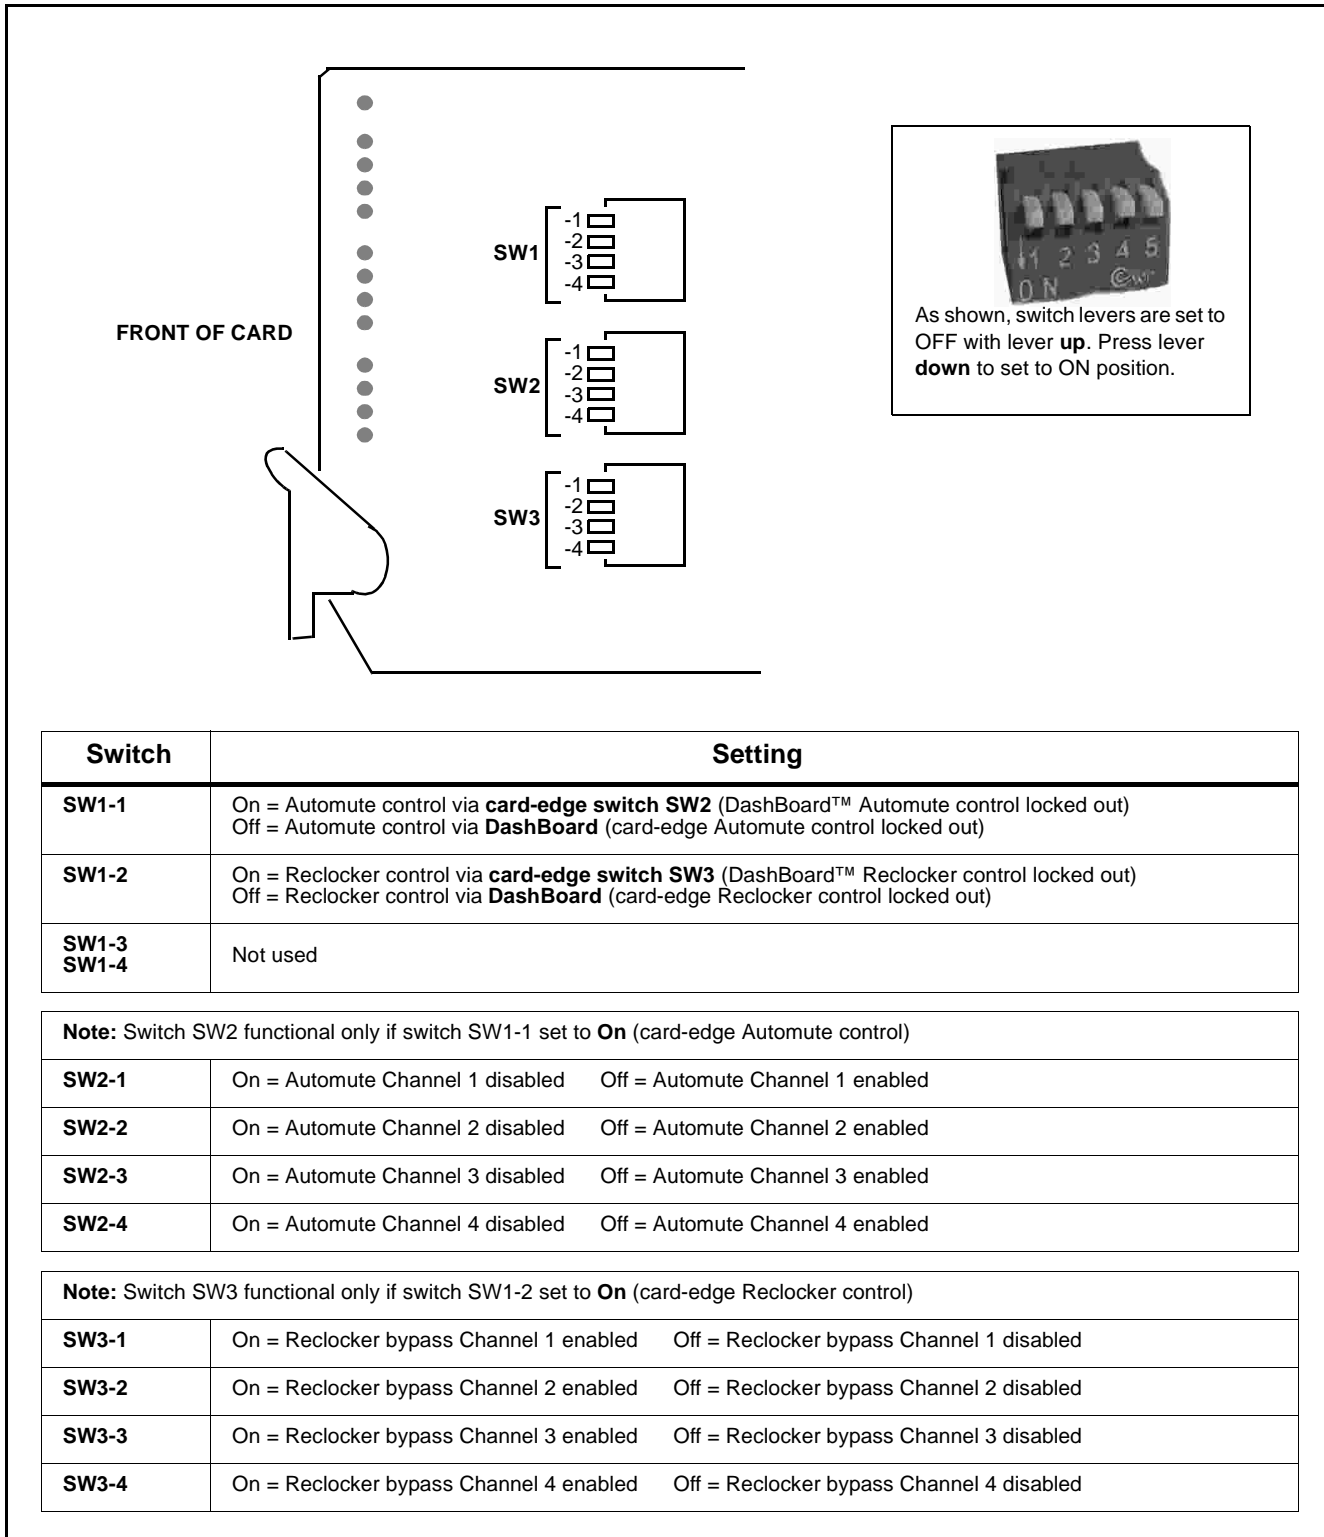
FRONT OF CARD

SW1 -1 -2 -3 -4

SW2 -1 -2 -3 -4

SW3 -1 -2 -3 -4

1 2 3 4 5
ON

As shown, switch levers are set to OFF with lever **up**. Press lever **down** to set to ON position.

| Switch | Setting |
|---|---|
| **SW1-1** | On = Automute control via **card-edge switch SW2** (DashBoard™ Automute control locked out) Off = Automute control via **DashBoard** (card-edge Automute control locked out) |
| **SW1-2** | On = Reclocker control via **card-edge switch SW3** (DashBoard™ Reclocker control locked out) Off = Reclocker control via **DashBoard** (card-edge Reclocker control locked out) |
| **SW1-3 SW1-4** | Not used |

| **Note:** Switch SW2 functional only if switch SW1-1 set to **On** (card-edge Automute control) | |
|---|---|
| **SW2-1** | On = Automute Channel 1 disabled Off = Automute Channel 1 enabled |
| **SW2-2** | On = Automute Channel 2 disabled Off = Automute Channel 2 enabled |
| **SW2-3** | On = Automute Channel 3 disabled Off = Automute Channel 3 enabled |
| **SW2-4** | On = Automute Channel 4 disabled Off = Automute Channel 4 enabled |

| **Note:** Switch SW3 functional only if switch SW1-2 set to **On** (card-edge Reclocker control) | |
|---|---|
| **SW3-1** | On = Reclocker bypass Channel 1 enabled Off = Reclocker bypass Channel 1 disabled |
| **SW3-2** | On = Reclocker bypass Channel 2 enabled Off = Reclocker bypass Channel 2 disabled |
| **SW3-3** | On = Reclocker bypass Channel 3 enabled Off = Reclocker bypass Channel 3 disabled |
| **SW3-4** | On = Reclocker bypass Channel 4 enabled Off = Reclocker bypass Channel 4 disabled |